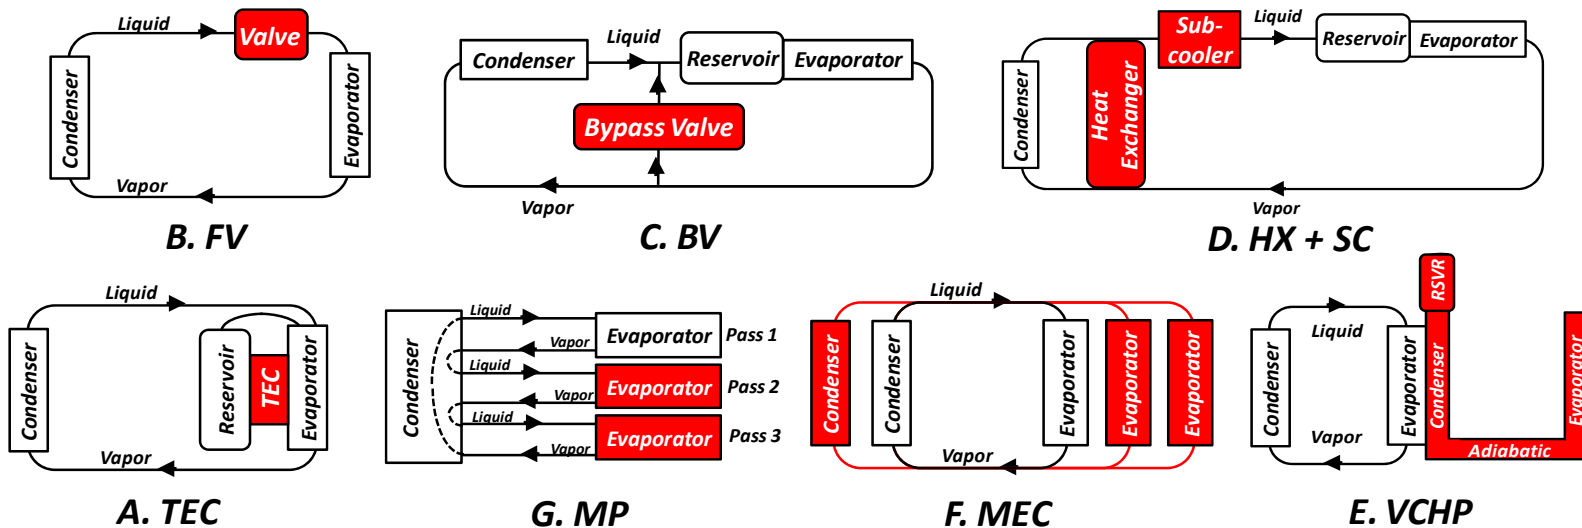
Liquid
Valve
Condenser
Evaporator
Vapor
B. FV

Liquid
Condenser
Reservoir
Evaporator
Bypass Valve
Vapor
C. BV

Sub-cooler
Liquid
Reservoir
Evaporator
Condenser
Heat Exchanger
Vapor
D. HX + SC

Liquid
Condenser
Reservoir
TEC
Evaporator
Vapor
A. TEC

Liquid
Vapor
Evaporator
Pass 1
Condenser
Liquid
Vapor
Evaporator
Pass 2
Liquid
Vapor
Evaporator
Pass 3
G. MP

Liquid
Condenser
Condenser
Evaporator
Evaporator
Evaporator
Vapor
F. MEC

RSVR
Liquid
Condenser
Evaporator
Condenser
Evaporator
Vapor
Adiabatic
E. VCHP